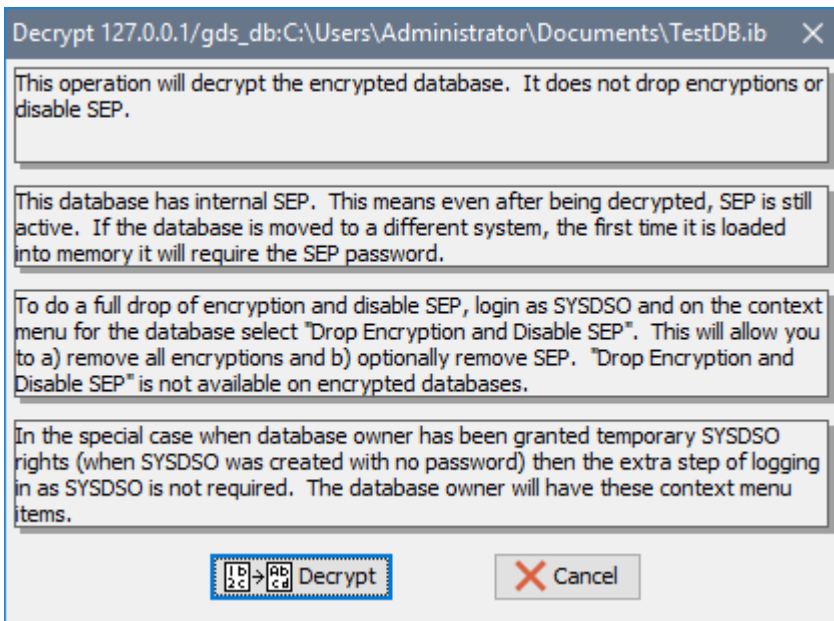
Decrypt 127.0.0.1/gds_db:C:\Users\Administrator\Documents\TestDB.ib ✕

This operation will decrypt the encrypted database. It does not drop encryptions or disable SEP.

This database has internal SEP. This means even after being decrypted, SEP is still active. If the database is moved to a different system, the first time it is loaded into memory it will require the SEP password.

To do a full drop of encryption and disable SEP, login as SYSDSO and on the context menu for the database select "Drop Encryption and Disable SEP". This will allow you to a) remove all encryptions and b) optionally remove SEP. "Drop Encryption and Disable SEP" is not available on encrypted databases.

In the special case when database owner has been granted temporary SYSDSO rights (when SYSDSO was created with no password) then the extra step of logging in as SYSDSO is not required. The database owner will have these context menu items.

Decrypt

Cancel